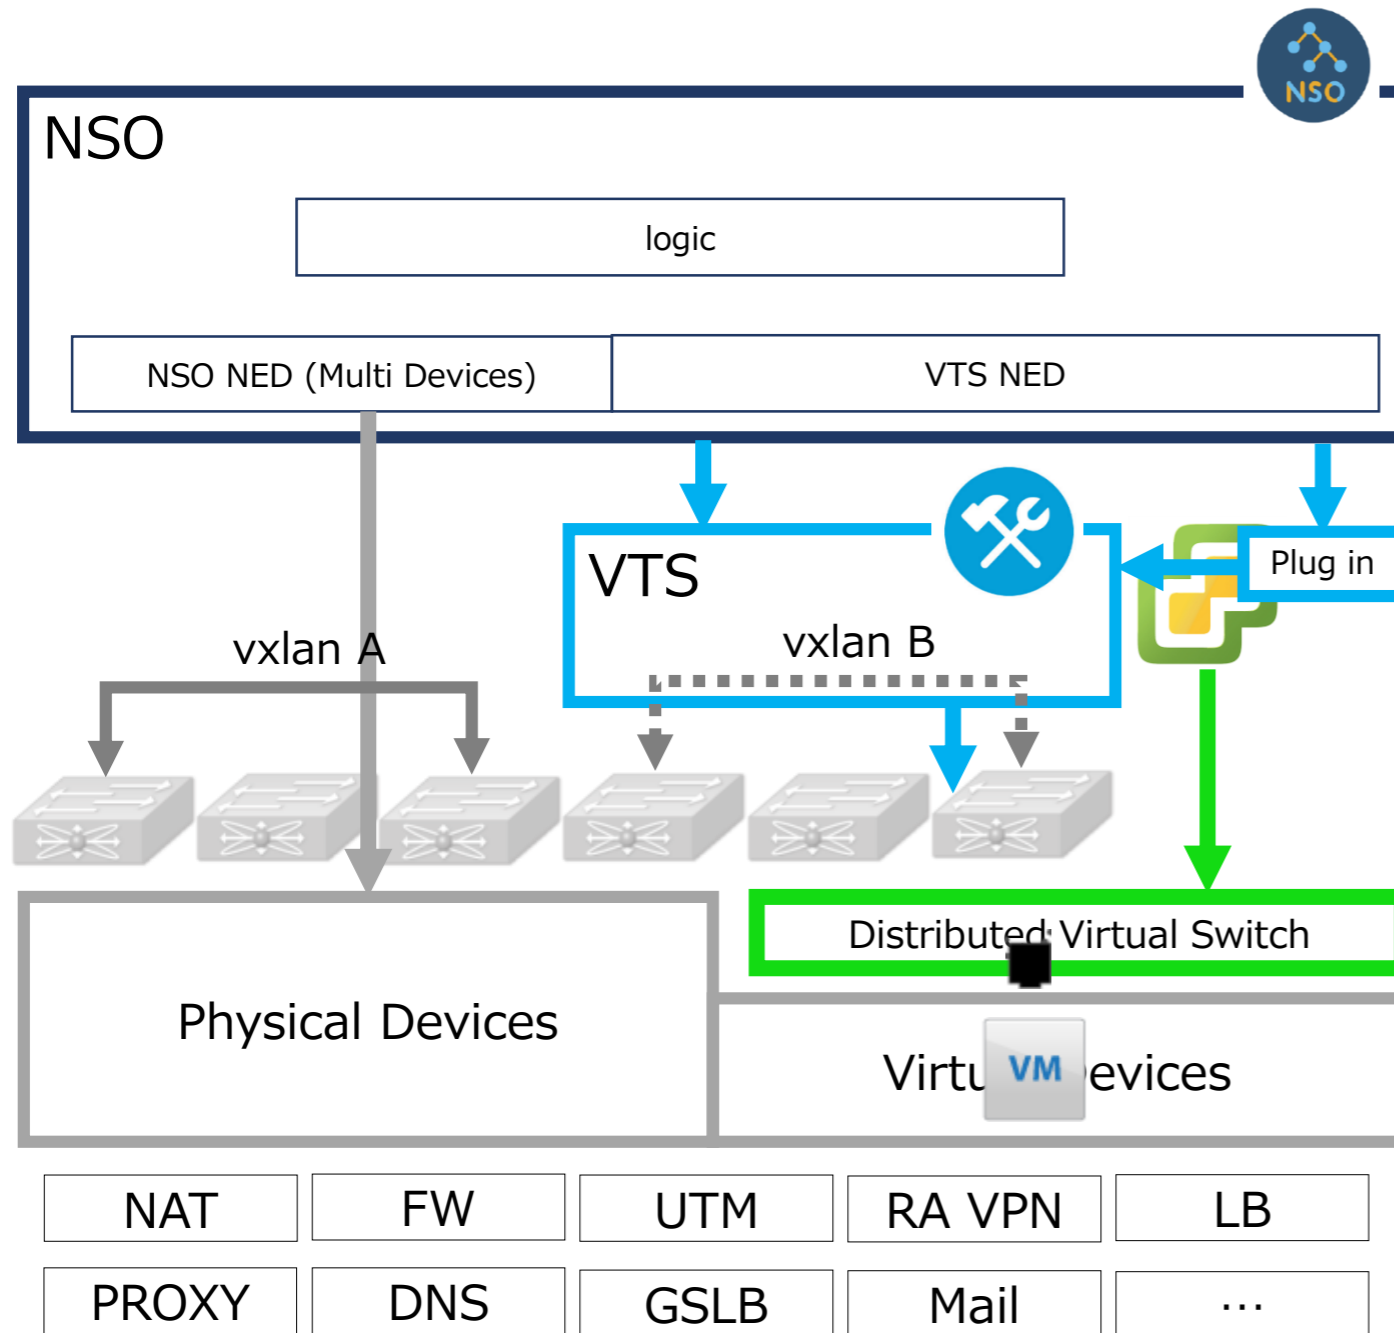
NSO

NSO

logic

NSO NED (Multi Devices)

VTS NED

VTS

Plug in

vxlan A

vxlan B

Distributed Virtual Switch

Physical Devices

Virtu

VM

evices

| NAT | FW | UTM | RA VPN | LB |
|---|---|---|---|---|
| PROXY | DNS | GSLB | Mail | … |